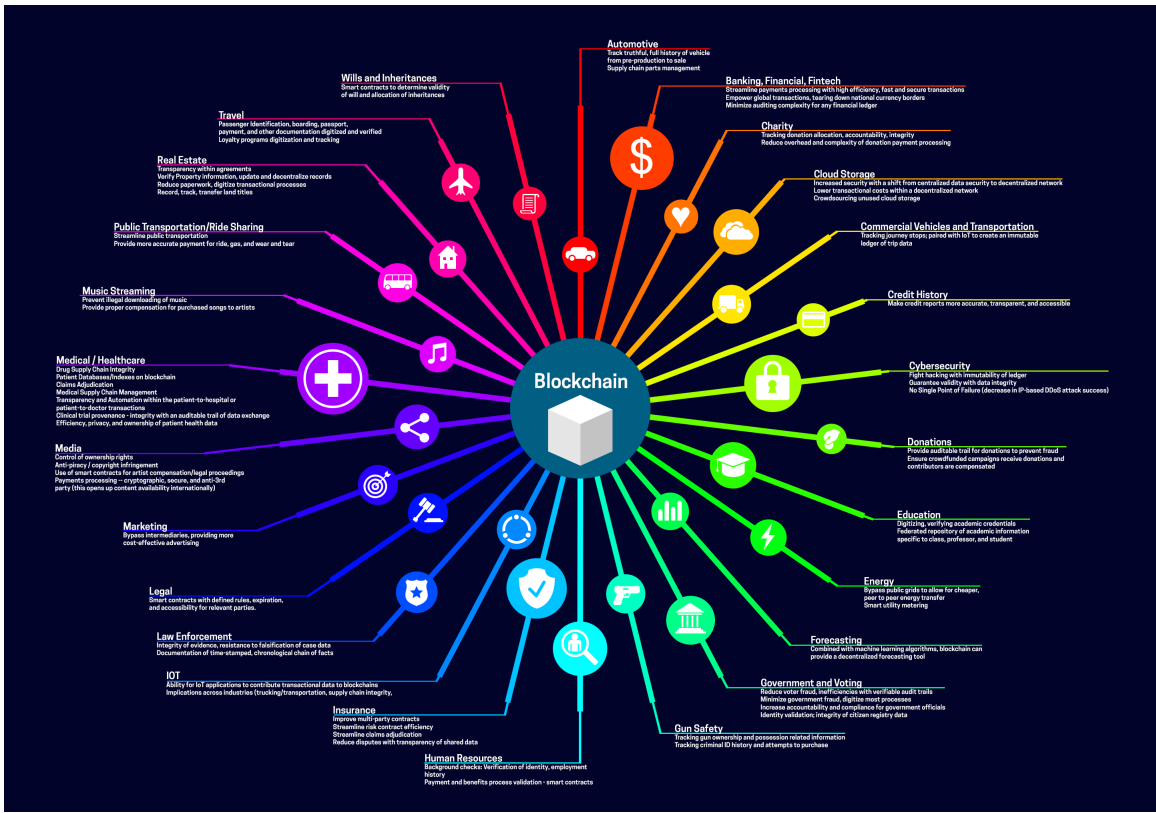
Blockchain

Automotive
Track truthful, full history of vehicle from pre-production to sale
Supply chain parts management

Banking, Financial, Fintech
Streamline payments processing with high efficiency, fast and secure transactions
Empower global transactions, tearing down national currency borders
Minimize auditing complexity for any financial ledger

Charity
Tracking donation allocation, accountability, integrity
Reduce overhead and complexity of donation payment processing

Cloud Storage
Increased security with a shift from centralized data security to decentralized network
Lower transactional costs within a decentralized network
Crowdsourcing unused cloud storage

Commercial Vehicles and Transportation
Tracking journey stops; paired with IoT to create an immutable ledger of trip data

Credit History
Make credit reports more accurate, transparent, and accessible

Cybersecurity
Fight hacking with immutability of ledger
Guarantee validity with data integrity
No Single Point of Failure (decrease in IP-based DDoS attack success)

Donations
Provide auditable trail for donations to prevent fraud
Ensure crowdfunded campaigns receive donations and contributors are compensated

Education
Digitizing, verifying academic credentials
Federated repository of academic information specific to class, professor, and student

Energy
Bypass public grids to allow for cheaper, peer to peer energy transfer
Smart utility metering

Forecasting
Combined with machine learning algorithms, blockchain can provide a decentralized forecasting tool

Government and Voting
Reduce voter fraud, inefficiencies with verifiable audit trails
Minimize government fraud, digitize most processes
Increase accountability and compliance for government officials
Identity validation; integrity of citizen registry data

Gun Safety
Tracking gun ownership and possession related information
Tracking criminal ID history and attempts to purchase

Human Resources
Background checks: Verification of identity, employment history
Payment and benefits process validation - smart contracts

Insurance
Improve multi-party contracts
Streamline risk contract efficiency
Streamline claims adjudication
Reduce disputes with transparency of shared data

IOT
Ability for IoT applications to contribute transactional data to blockchains
Implications across industries (trucking/transportation, supply chain integrity,

Law Enforcement
Integrity of evidence, resistance to falsification of case data
Documentation of time-stamped, chronological chain of facts

Legal
Smart contracts with defined rules, expiration, and accessibility for relevant parties.

Marketing
Bypass intermediaries, providing more cost-effective advertising

Media
Control of ownership rights
Anti-piracy / copyright infringement
Use of smart contracts for artist compensation/legal proceedings
Payments processing -- cryptographic, secure, and anti-3rd party (this opens up content availability internationally)

Medical / Healthcare
Drug Supply Chain Integrity
Patient Databases/Indexes on blockchain
Claims Adjudication
Medical Supply Chain Management
Transparency and Automation within the patient-to-hospital or patient-to-doctor transactions
Clinical trial provenance - integrity with an auditable trail of data exchange
Efficiency, privacy, and ownership of patient health data

Music Streaming
Prevent illegal downloading of music
Provide proper compensation for purchased songs to artists

Public Transportation/Ride Sharing
Streamline public transportation
Provide more accurate payment for ride, gas, and wear and tear

Real Estate
Transparency within agreements
Verify Property information, update and decentralize records
Reduce paperwork, digitize transactional processes
Record, track, transfer land titles

Travel
Passenger identification, boarding, passport, payment, and other documentation digitized and verified
Loyalty programs digitization and tracking

Wills and Inheritances
Smart contracts to determine validity of will and allocation of inheritances